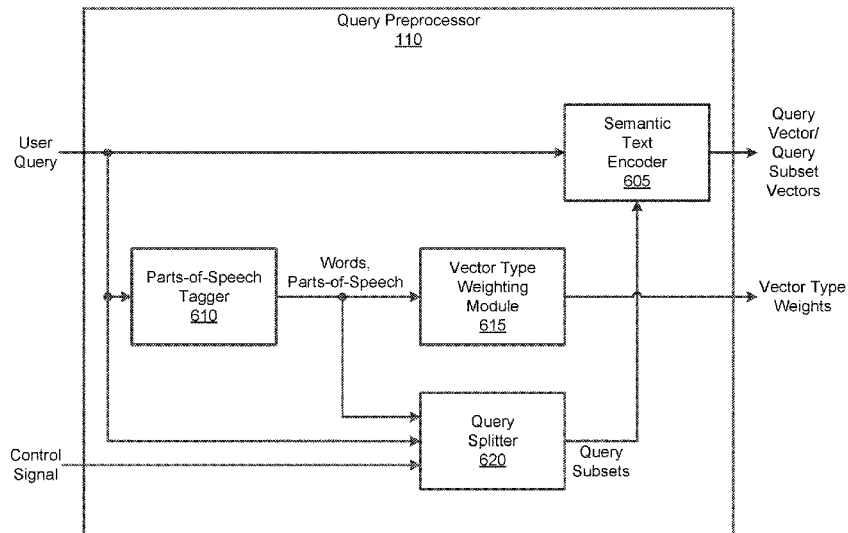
Query Preprocessor
110

User Query

Semantic Text Encoder
605

Query Vector/ Query Subset Vectors

Parts-of-Speech Tagger
610

Words, Parts-of-Speech

Vector Type Weighting Module
615

Vector Type Weights

Query Splitter
620

Query Subsets

Control Signal